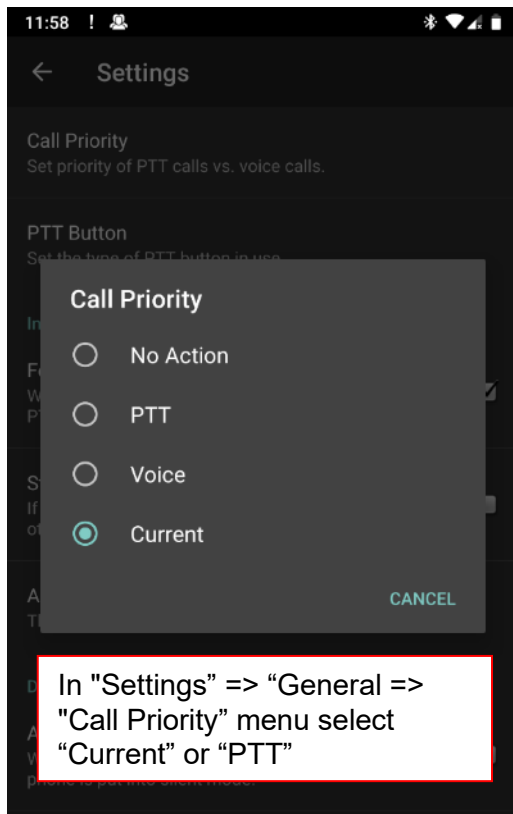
11:58 !

Settings

Call Priority
Set priority of PTT calls vs. voice calls.

PTT Button
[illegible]

Call Priority

No Action

PTT

Voice

Current

CANCEL

In "Settings” => “General => "Call Priority” menu select “Current” or “PTT”